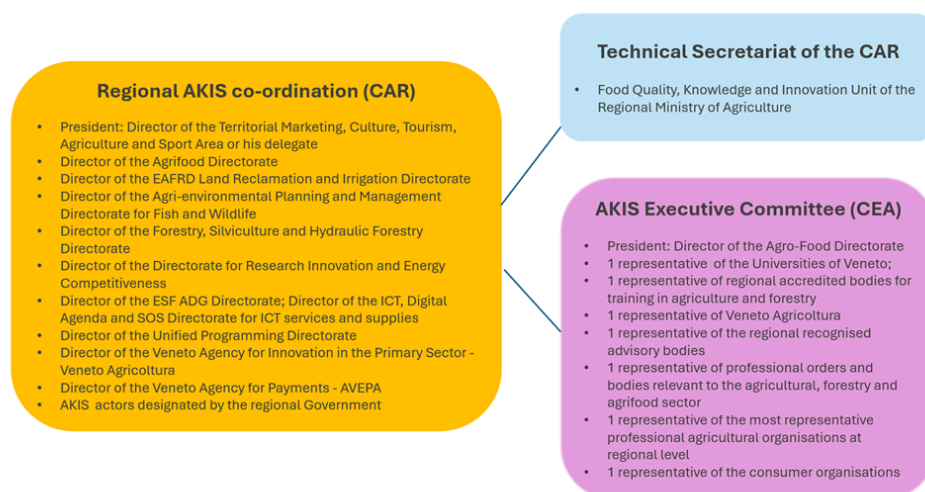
Regional AKIS co-ordination (CAR)

- President: Director of the Territorial Marketing, Culture, Tourism, Agriculture and Sport Area or his delegate
- Director of the Agrifood Directorate
- Director of the EAFRD Land Reclamation and Irrigation Directorate
- Director of the Agri-environmental Planning and Management Directorate for Fish and Wildlife
- Director of the Forestry, Silviculture and Hydraulic Forestry Directorate
- Director of the Directorate for Research Innovation and Energy Competitiveness
- Director of the ESF ADG Directorate; Director of the ICT, Digital Agenda and SOS Directorate for ICT services and supplies
- Director of the Unified Programming Directorate
- Director of the Veneto Agency for Innovation in the Primary Sector - Veneto Agricoltura
- Director of the Veneto Agency for Payments - AVEPA
- AKIS actors designated by the regional Government

Technical Secretariat of the CAR

- Food Quality, Knowledge and Innovation Unit of the Regional Ministry of Agriculture

AKIS Executive Committee (CEA)

- President: Director of the Agro-Food Directorate
- 1 representative of the Universities of Veneto;
- 1 representative of regional accredited bodies for training in agriculture and forestry
- 1 representative of Veneto Agricoltura
- 1 representative of the regional recognised advisory bodies
- 1 representative of professional orders and bodies relevant to the agricultural, forestry and agrifood sector
- 1 representative of the most representative professional agricultural organisations at regional level
- 1 representative of the consumer organisations